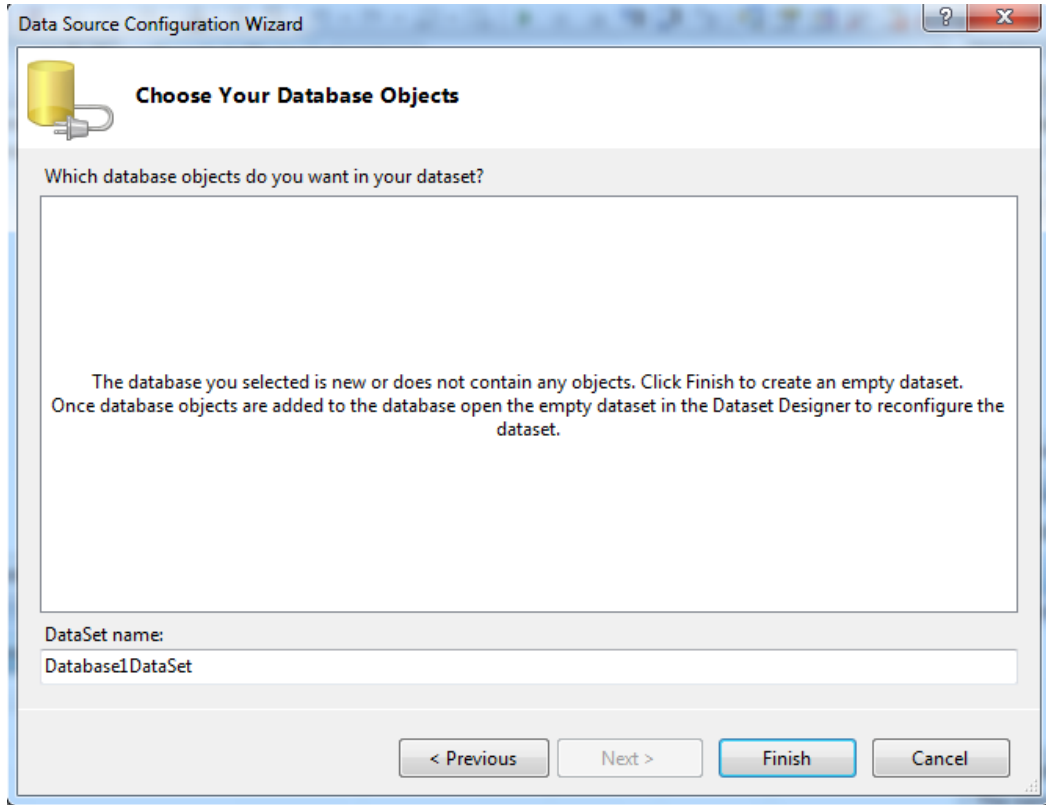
Data Source Configuration Wizard

?

X

Choose Your Database Objects

Which database objects do you want in your dataset?

The database you selected is new or does not contain any objects. Click Finish to create an empty dataset. Once database objects are added to the database open the empty dataset in the Dataset Designer to reconfigure the dataset.

DataSet name:

Database1DataSet

< Previous

Next >

Finish

Cancel